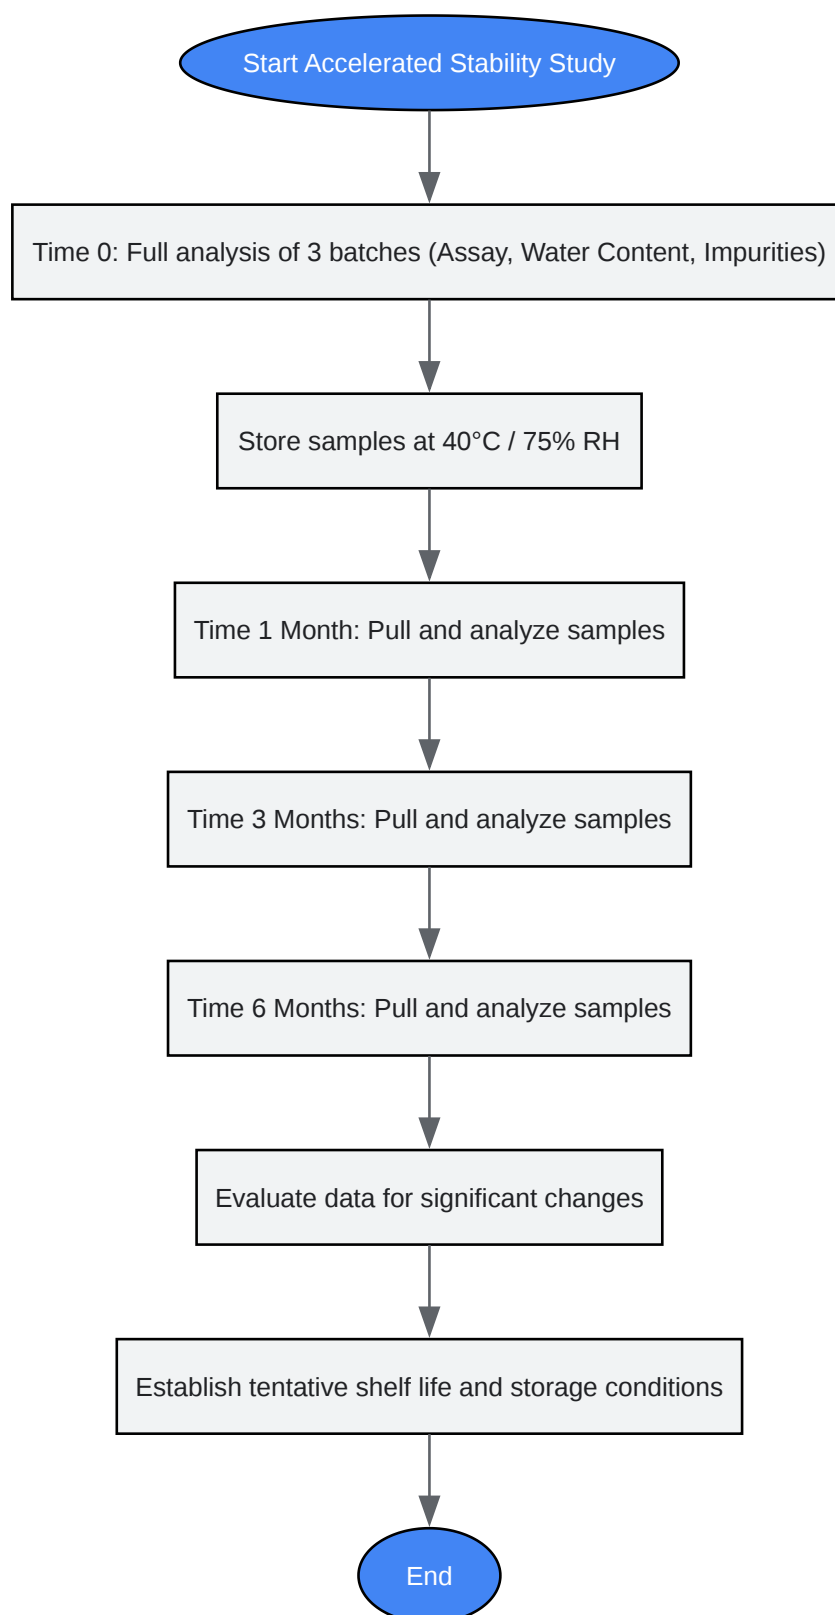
Start Accelerated Stability Study

Time 0: Full analysis of 3 batches (Assay, Water Content, Impurities)

Store samples at 40°C / 75% RH

Time 1 Month: Pull and analyze samples

Time 3 Months: Pull and analyze samples

Time 6 Months: Pull and analyze samples

Evaluate data for significant changes

Establish tentative shelf life and storage conditions

End